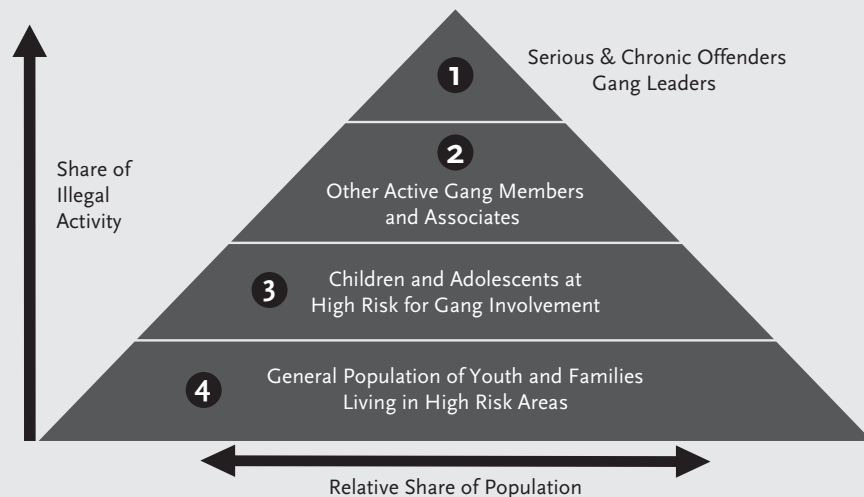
Share of Illegal Activity

1

Serious & Chronic Offenders
Gang Leaders

2

Other Active Gang Members and Associates

3

Children and Adolescents at High Risk for Gang Involvement

4

General Population of Youth and Families Living in High Risk Areas

Relative Share of Population